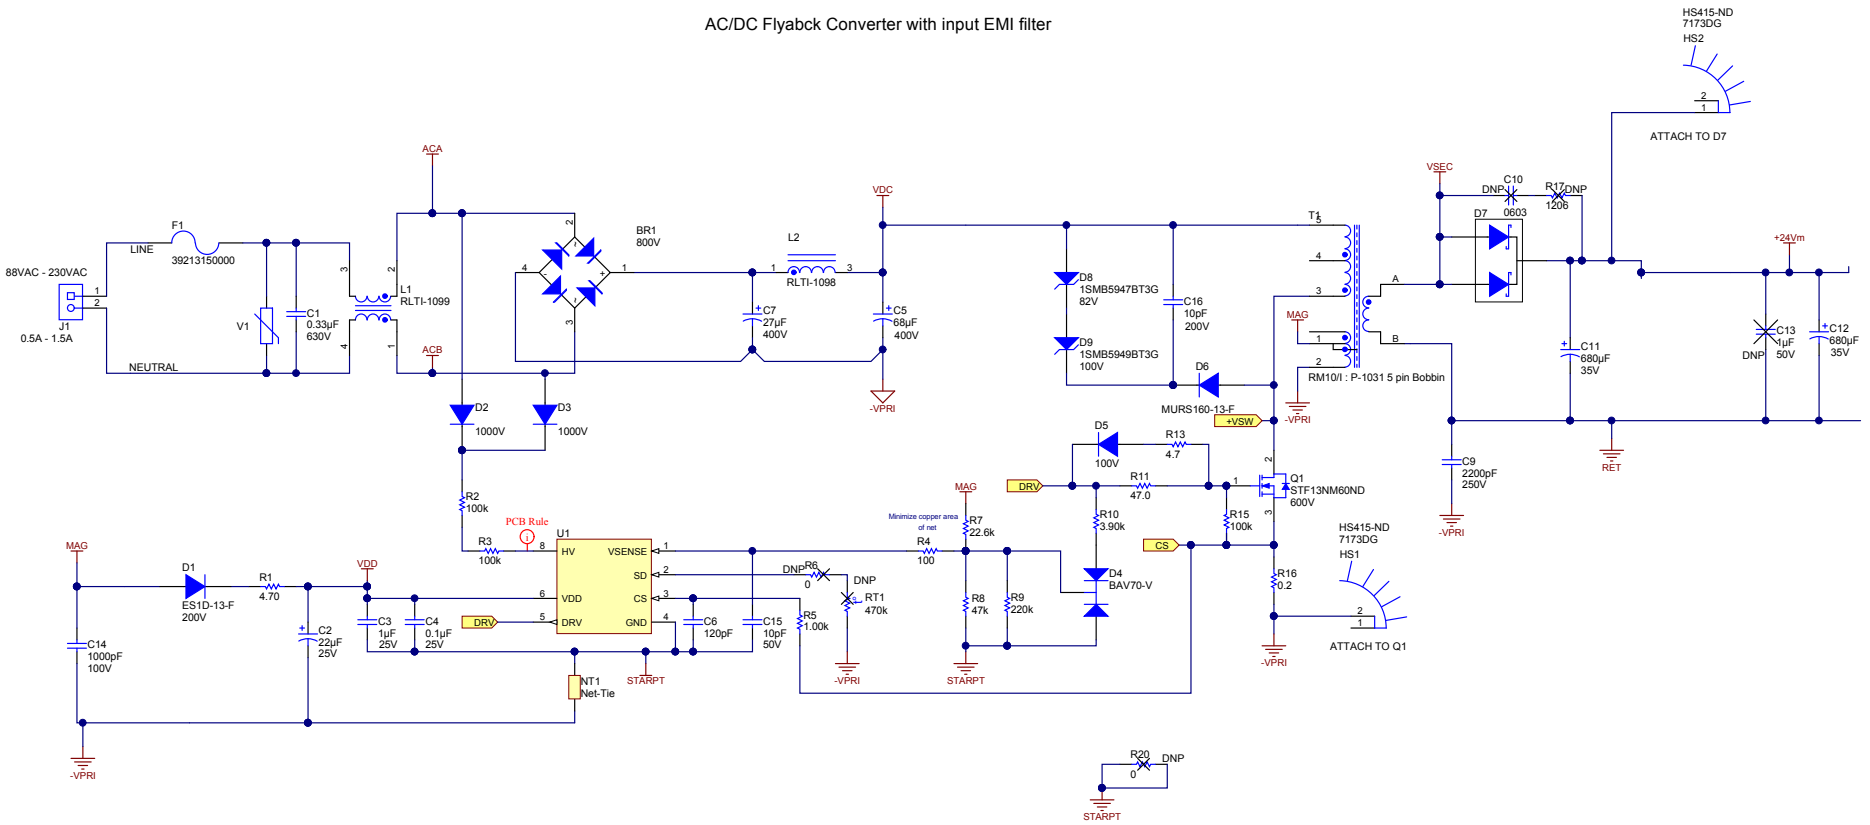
AC/DC Flyabck Converter with input EMI filter

HS415-ND
7173DG
HS2
2
1
ATTACH TO D7

88VAC - 230VAC
1
2
J1
0.5A - 1.5A
LINE
F1
39213150000
NEUTRAL
V1
C1
0.33µF
630V
3
4
2
1
L1
RLTI-1099
ACA
ACB
2
4
1
3
BR1
800V
D2
1000V
D3
1000V
L2
1
RLTI-1098
3
C7
27µF
400V
VDC
C5
68µF
400V
-VPRI
D8
1SMB5947BT3G
82V
D9
1SMB5949BT3G
100V
C16
10pF
200V
D6
MURS160-13-F
T1
5
4
3
1
2
MAG
-VPRI
A
B
RM10/I : P-1031 5 pin Bobbin
+VSW
VSEC
DNP
C10
0603
R17
1206
DNP
D7
C11
680µF
35V
+24Vm
C13
1µF
50V
DNP
C12
680µF
35V
RET
C9
2200pF
250V
-VPRI
D5
100V
R13
4.7
DRV
R11
47.0
1
Q1
STF13NM60ND
600V
2
3
R15
100k
R10
3.90k
D4
BAV70-V
CS
R16
0.2
-VPRI
HS415-ND
7173DG
HS1
2
1
ATTACH TO Q1
MAG
R7
22.6k
Minimize copper area of net
R4
100
R8
47k
R9
220k
STARPT
R2
100k
PCB Rule
R3
100k
U1
8
HV
VSENSE
1
SD
2
CS
3
GND
4
6
VDD
5
DRV
DNP
R6
0
DNP
RT1
470k
-VPRI
R5
1.00k
C6
120pF
C15
10pF
50V
MAG
D1
ES1D-13-F
200V
R1
4.70
VDD
C14
1000pF
100V
C2
22µF
25V
C3
1µF
25V
C4
0.1µF
25V
DRV
NT1
Net-Tie
STARPT
-VPRI
R20
0
DNP
STARPT